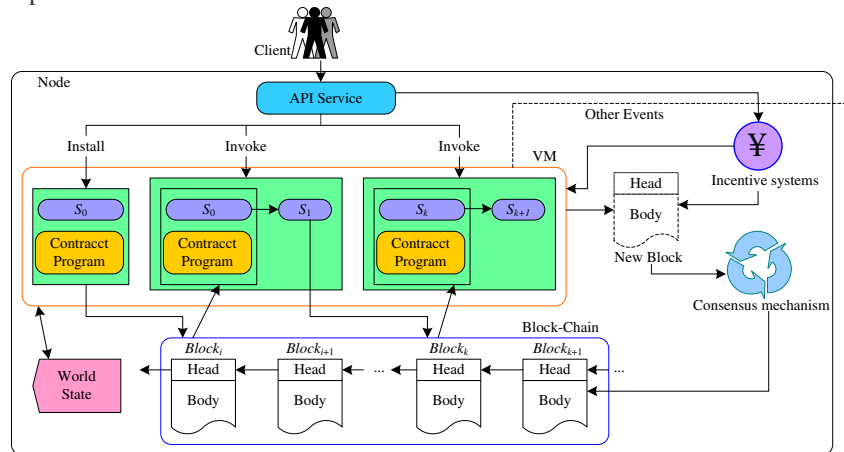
Client

Node

API Service

Other Events

Install

Invoke

Invoke

VM

¥

Incentive systems

$S_0$

Contracct Program

$S_0$

$S_1$

Contracct Program

$S_k$

$S_{k+1}$

Contracct Program

Head

Body

New Block

Consensus mechanism

Block-Chain

World State

$Block_i$

Head

Body

$Block_{i+1}$

Head

Body

...

$Block_k$

Head

Body

$Block_{k+1}$

Head

Body

...